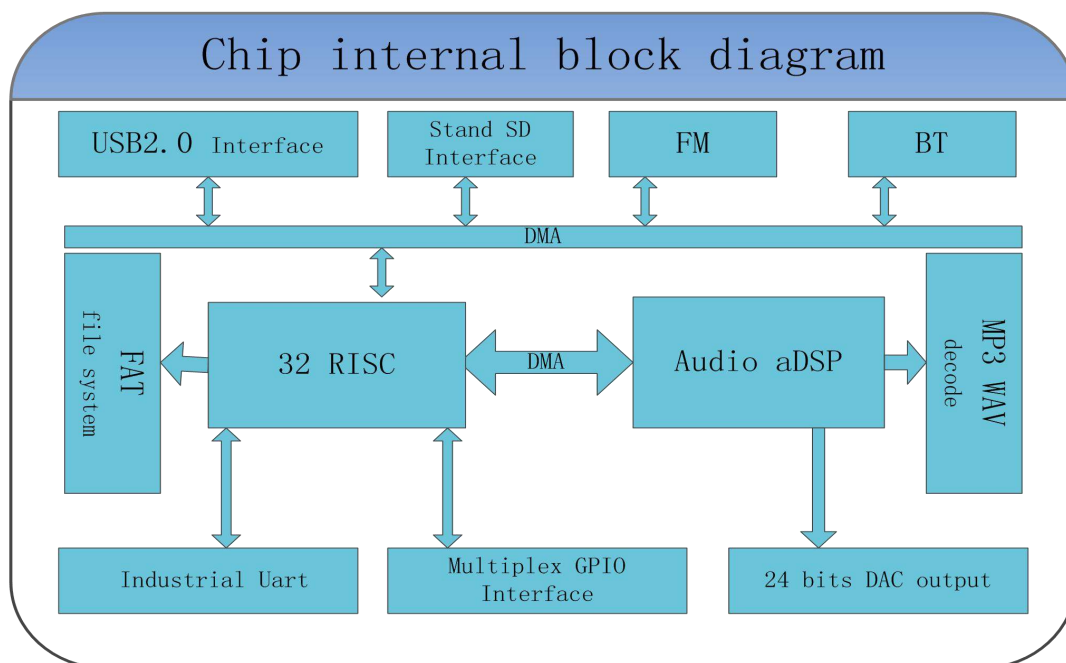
Chip internal block diagram

USB2.0 Interface

Stand SD Interface

FM

BT

DMA

FAT file system

32 RISC

DMA

Audio aDSP

MP3 WAV decode

Industrial Uart

Multiplex GPIO Interface

24 bits DAC output